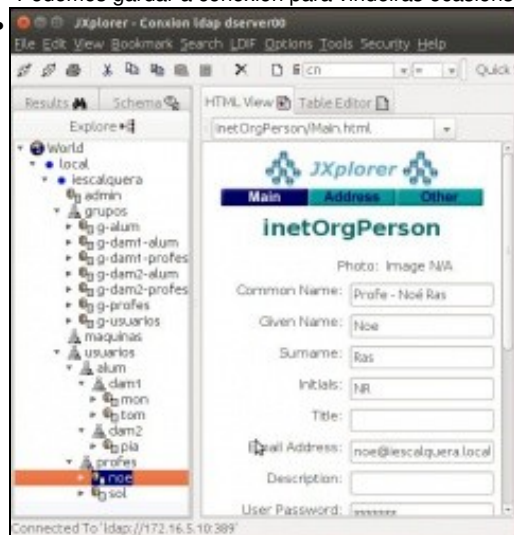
Podemos gardar a conexión para vindeiras ocasións

JXplorer - Conxion ldap dserver00

File Edit View Bookmark Search LDIF Options Tools Security Help

cn

Quick

Results Schema

Explore

World
local
iescalquera
admin
grupos
g-alum
g-damt-alum
g-damt-profes
g-dam2-alum
g-dam2-profes
g-profes
g-usuarios
maquinas
usuarios
alum
dam1
mon
tom
dam2
pia
profes
noe
sol

HTML View Table Editor

inetOrgPerson/Main.html

JXplorer

Main Address Other

inetOrgPerson

Photo: Image N/A

Common Name: Profe - Noé Ras

Given Name: Noe

Surname: Ras

Initials: NR

Title:

Email Address: noe@iescalquera.local

Description:

User Password: *******

Connected To 'ldap://172.16.5.10:389'